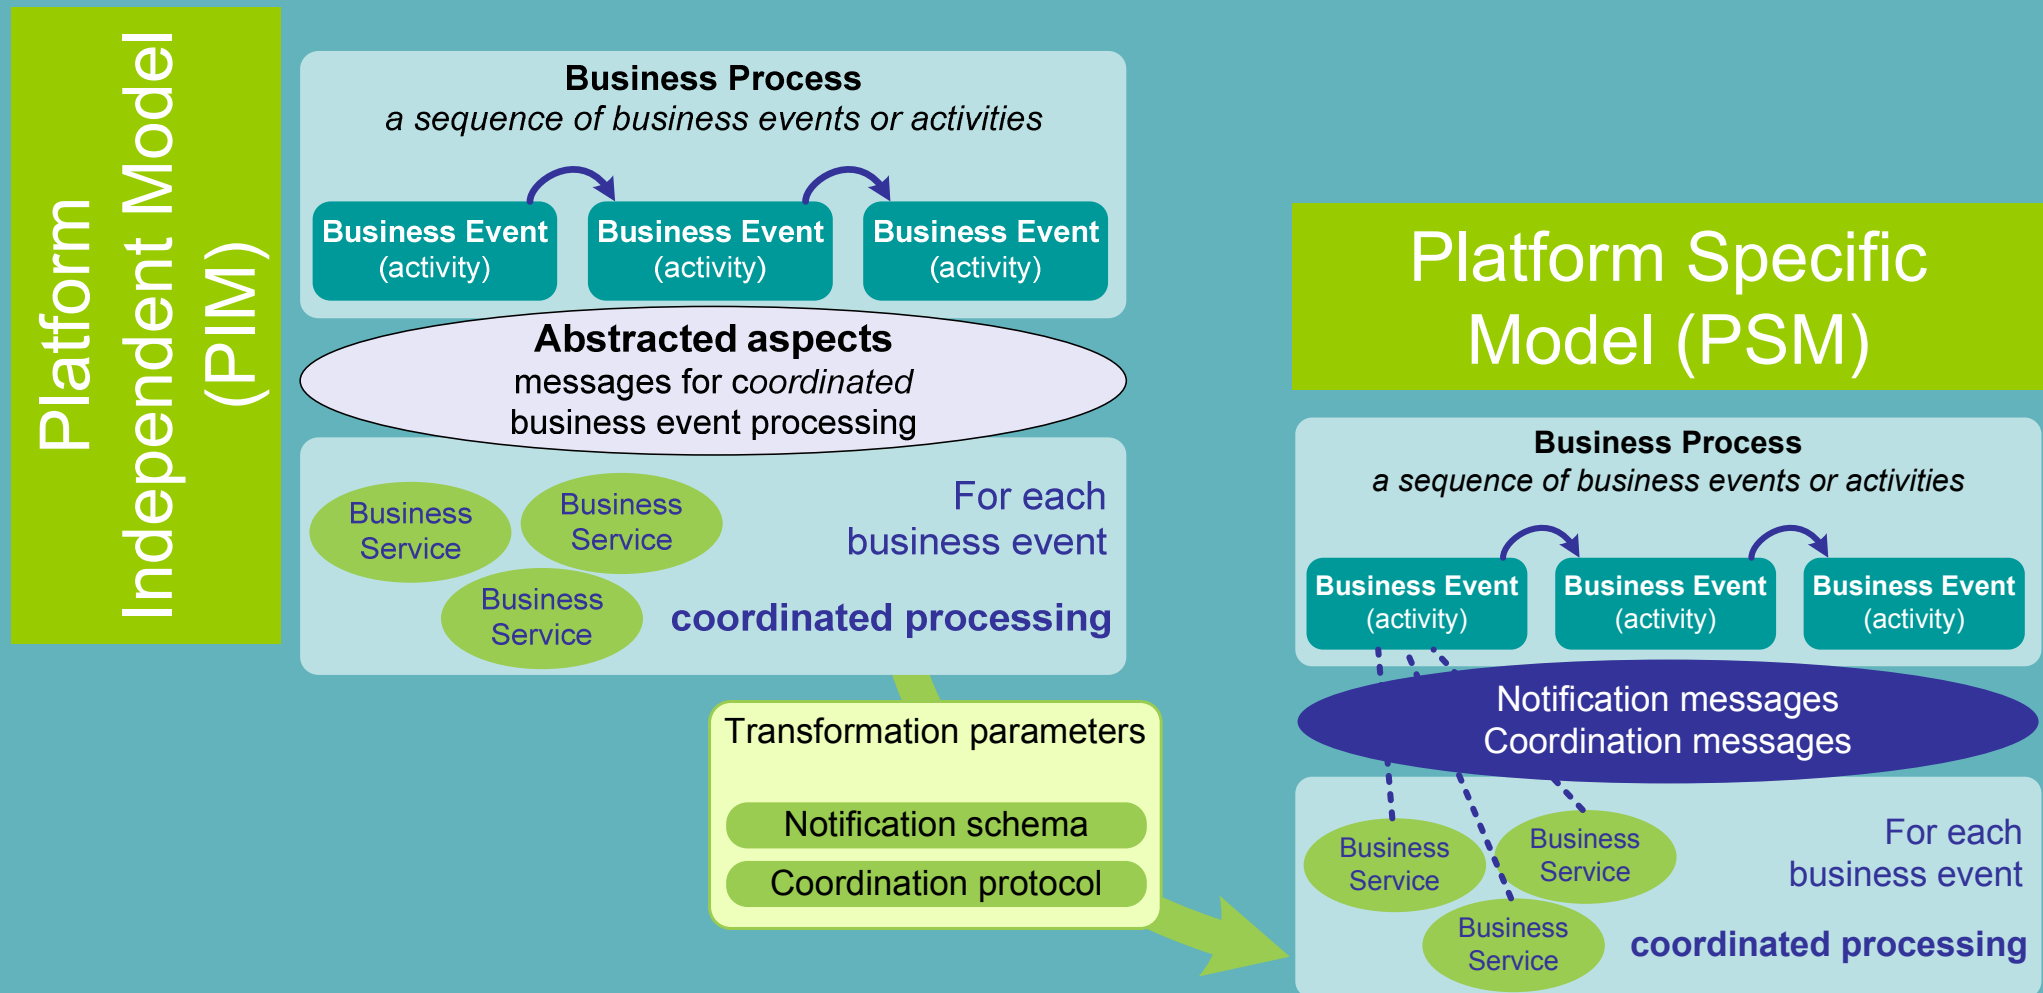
Platform Independent Model (PIM)

Business Process
a sequence of business events or activities

Business Event (activity)
Business Event (activity)
Business Event (activity)

Abstracted aspects
messages for coordinated business event processing

Business Service
Business Service
Business Service

For each business event
coordinated processing

Transformation parameters
Notification schema
Coordination protocol

Platform Specific Model (PSM)

Business Process
a sequence of business events or activities

Business Event (activity)
Business Event (activity)
Business Event (activity)

Notification messages
Coordination messages

Business Service
Business Service
Business Service

For each business event
coordinated processing